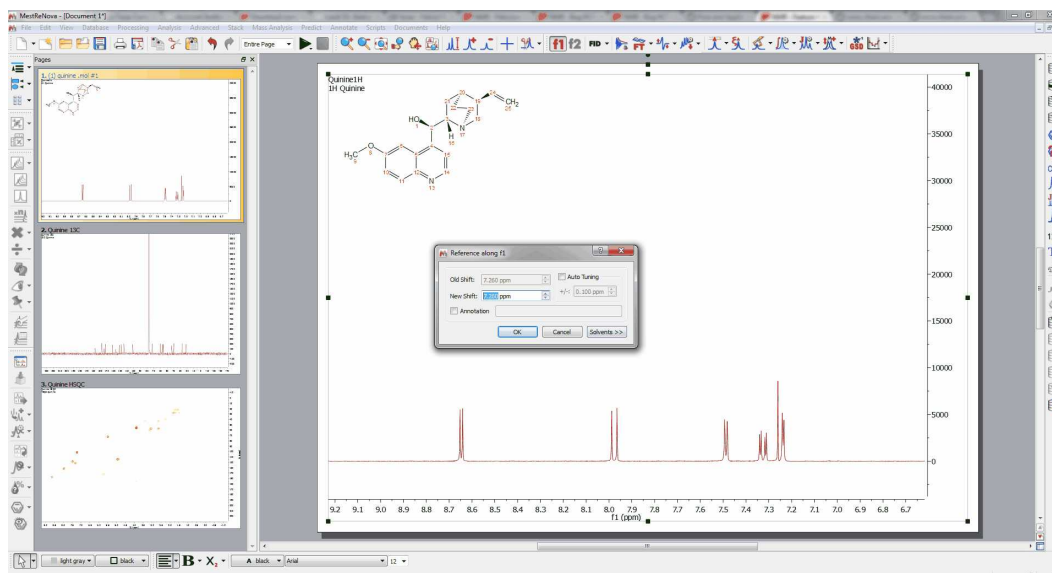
MestReNova - [Document 1*]

File Edit View Database Processing Analysis Advanced Stack Mass Analysis Predict Annotate Scripts Documents Help

Entire Page

f1 f2 FID

Pages

1. [1] quinine .mol #1

2. Quinine 13C

3. Quinine HSQC

Quinine1H
1H Quinine

HO

H

N

$H_3C$

O

N

$CH_2$

Reference along f1

Old Shift: 7.260 ppm

Auto Tuning

+/- 0.100 ppm

New Shift: 7.260 ppm

Annotation

OK Cancel Solvents >>

-40000
-35000
-30000
-25000
-20000
-15000
-10000
-5000
-0

9.2 9.1 9.0 8.9 8.8 8.7 8.6 8.5 8.4 8.3 8.2 8.1 8.0 7.9 7.8 7.7 7.6 7.5 7.4 7.3 7.2 7.1 7.0 6.9 6.8 6.7
f1 (ppm)

light gray black B X A black Arial 12